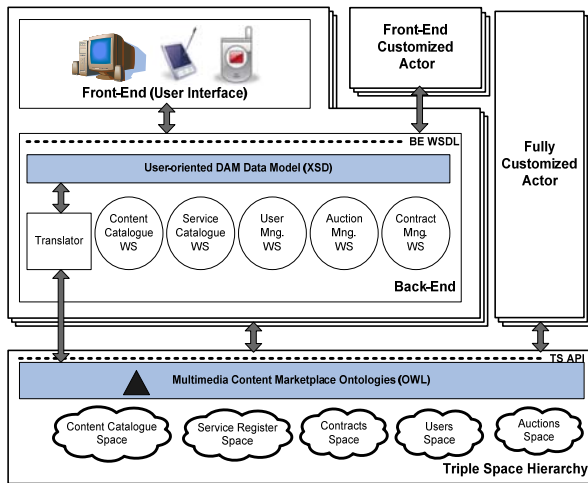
Front-End (User Interface)

Front-End Customized Actor

Fully Customized Actor

BE WSDL

User-oriented DAM Data Model (XSD)

Translator

Content Catalogue WS

Service Catalogue WS

User Mng. WS

Auction Mng. WS

Contract Mng. WS

Back-End

TS API

Multimedia Content Marketplace Ontologies (OWL)

Content Catalogue Space

Service Register Space

Contracts Space

Users Space

Auctions Space

Triple Space Hierarchy